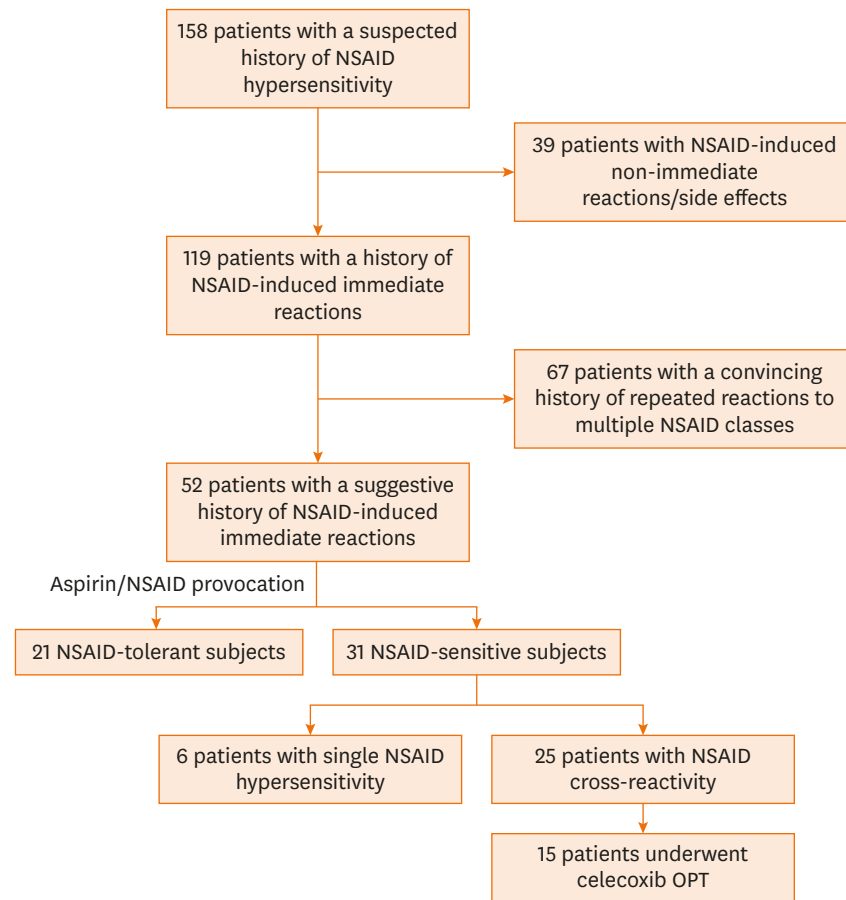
158 patients with a suspected history of NSAID hypersensitivity

39 patients with NSAID-induced non-immediate reactions/side effects

119 patients with a history of NSAID-induced immediate reactions

67 patients with a convincing history of repeated reactions to multiple NSAID classes

52 patients with a suggestive history of NSAID-induced immediate reactions

Aspirin/NSAID provocation

21 NSAID-tolerant subjects

31 NSAID-sensitive subjects

6 patients with single NSAID hypersensitivity

25 patients with NSAID cross-reactivity

15 patients underwent celecoxib OPT